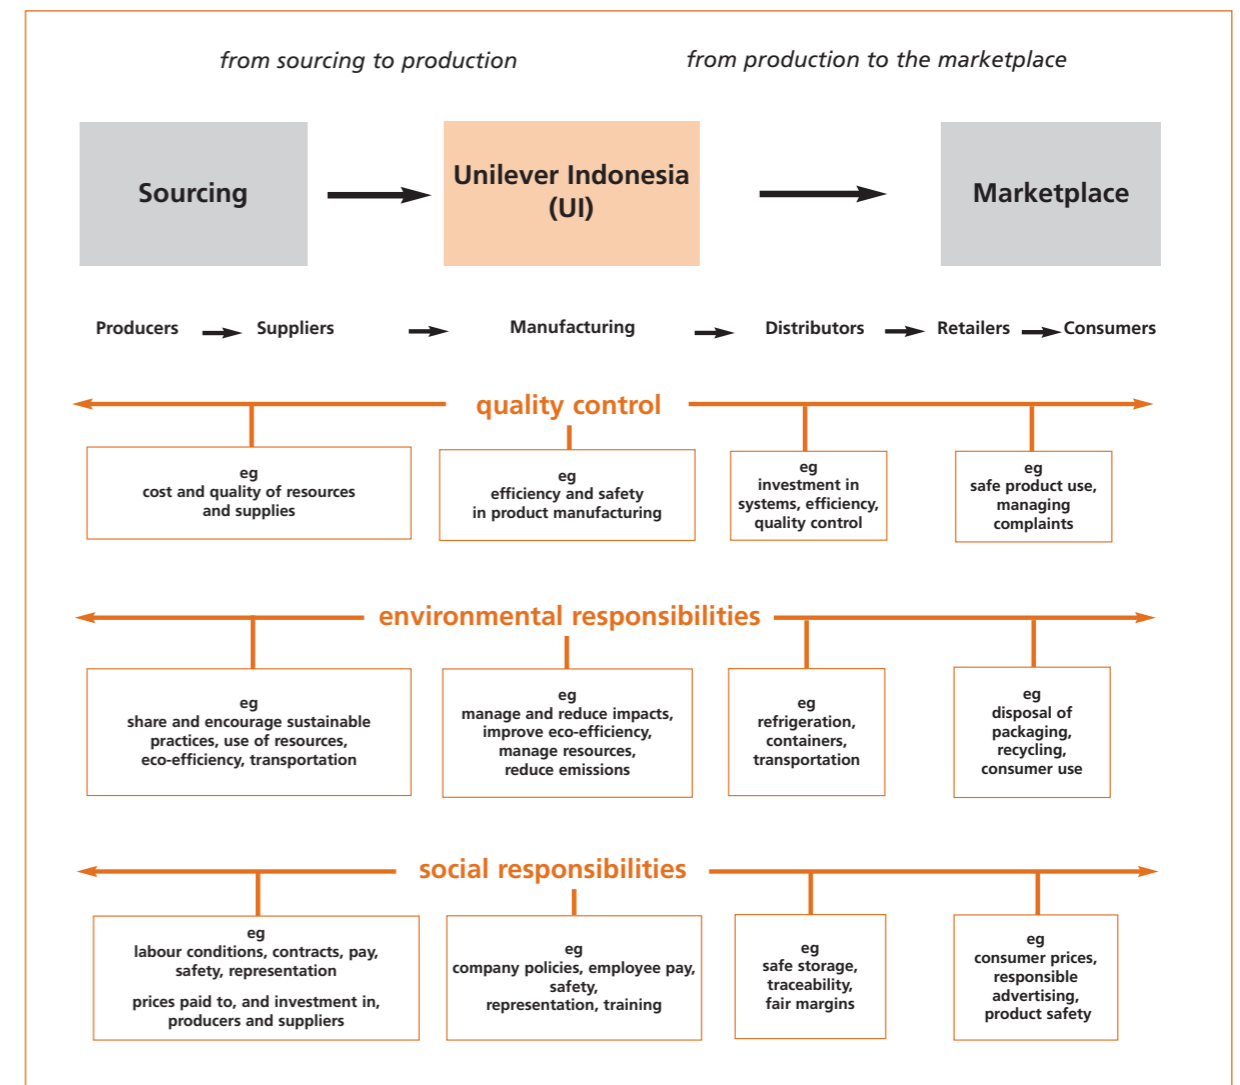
from sourcing to production

from production to the marketplace

Sourcing

Unilever Indonesia (UI)

Marketplace

Producers

Suppliers

Manufacturing

Distributors

Retailers

Consumers

quality control

eg
cost and quality of resources and supplies

eg
efficiency and safety in product manufacturing

eg
investment in systems, efficiency, quality control

eg
safe product use, managing complaints

environmental responsibilities

eg
share and encourage sustainable practices, use of resources, eco-efficiency, transportation

eg
manage and reduce impacts, improve eco-efficiency, manage resources, reduce emissions

eg
refrigeration, containers, transportation

eg
disposal of packaging, recycling, consumer use

social responsibilities

eg
labour conditions, contracts, pay, safety, representation

prices paid to, and investment in, producers and suppliers

eg
company policies, employee pay, safety, representation, training

eg
safe storage, traceability, fair margins

eg
consumer prices, responsible advertising, product safety